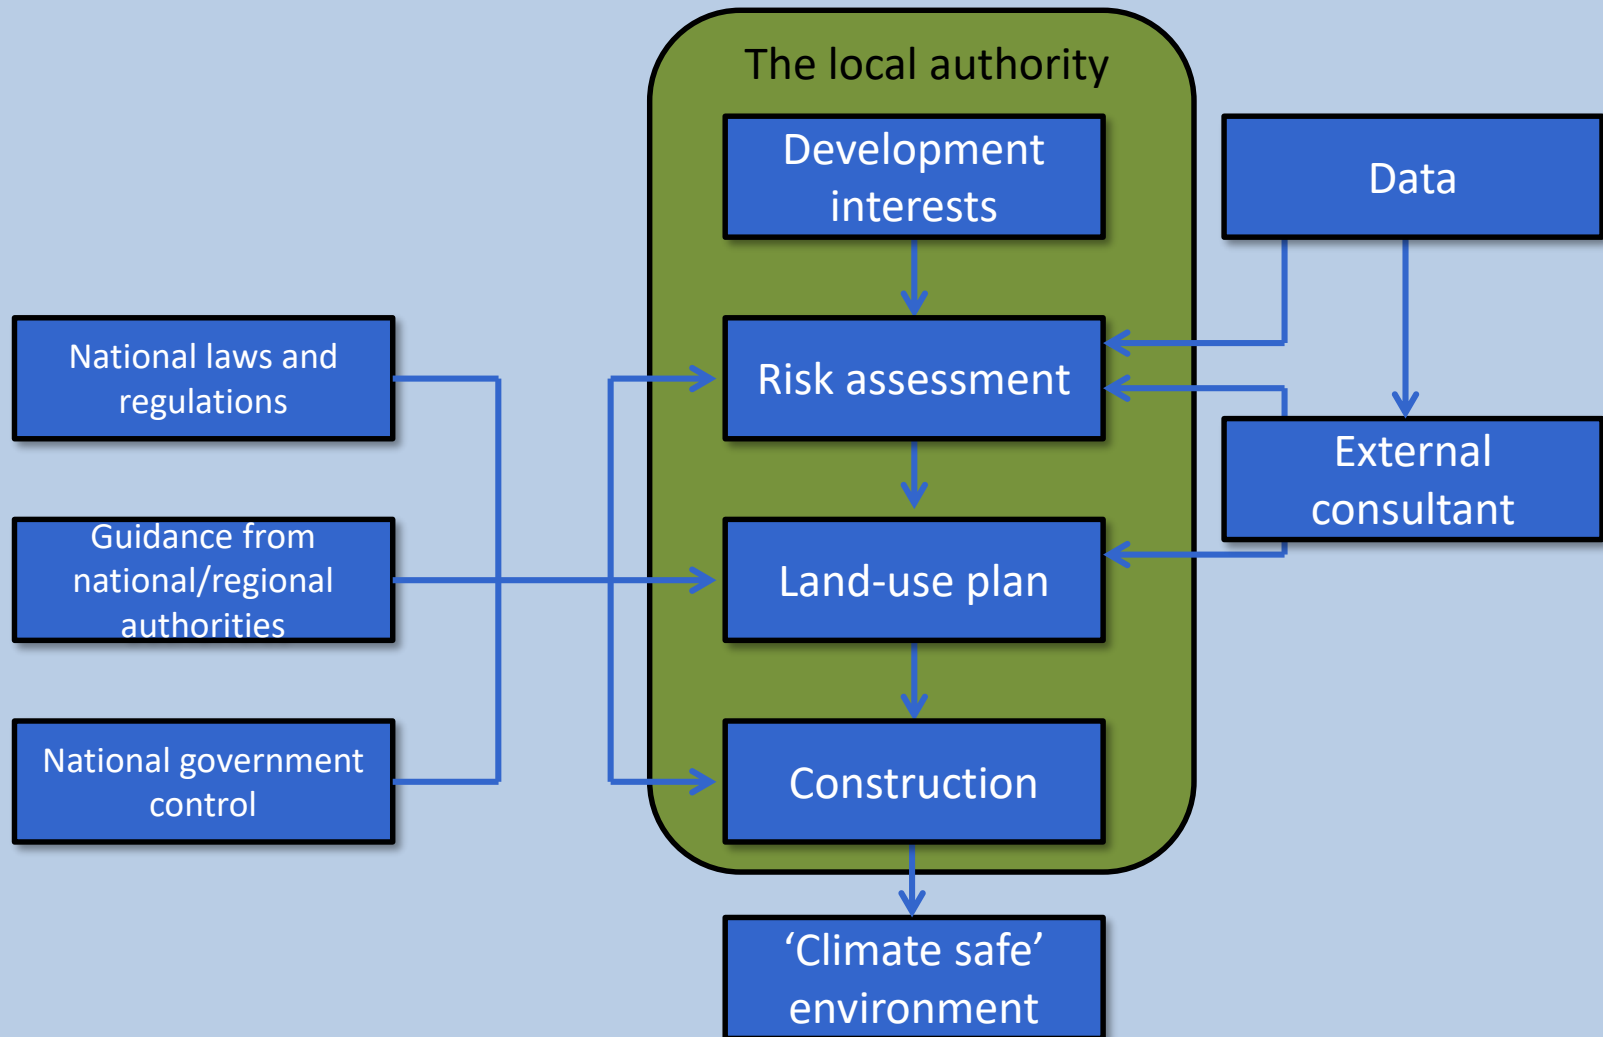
The local authority

Development interests

Data

National laws and regulations

Risk assessment

External consultant

Guidance from national/regional authorities

Land-use plan

National government control

Construction

‘Climate safe’ environment